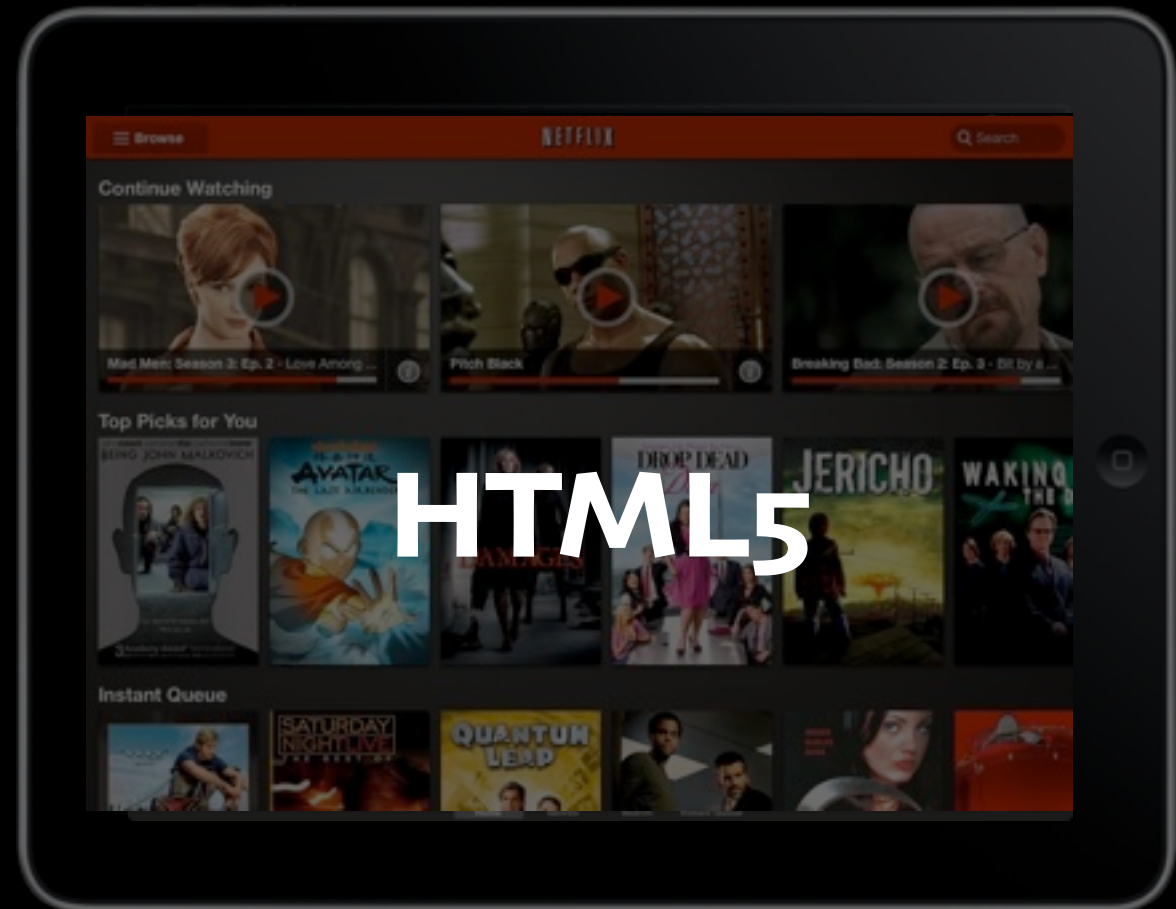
Browse

NETFLIX

Search

Continue Watching

Mad Men: Season 3: Ep. 2 - Love Among ...

Pitch Black

Breaking Bad: Season 2: Ep. 3 - Bit by a ...

Top Picks for You

BEING JOHN MALKOVICH

AVATAR THE LAST AIRBENDER

DAMAGES

DROP DEAD DIVA

JERICHO

WAKING THE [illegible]

HTML5

Instant Queue

SATURDAY NIGHT LIVE

QUANTUM LEAP